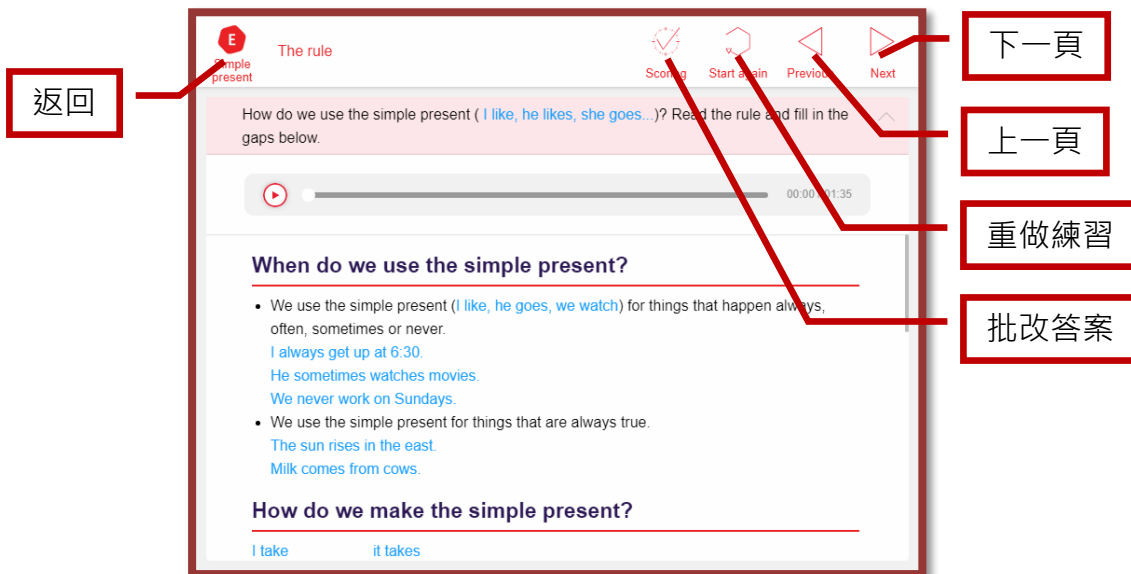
返回

E
Simple present

The rule

Scoring

Start again

Previous

Next

下一頁

上一頁

重做練習

批改答案

How do we use the simple present ( I like, he likes, she goes...)? Read the rule and fill in the gaps below.

00:00 / 01:35

When do we use the simple present?

- We use the simple present (I like, he goes, we watch) for things that happen always, often, sometimes or never.
I always get up at 6:30.
He sometimes watches movies.
We never work on Sundays.
- We use the simple present for things that are always true.
The sun rises in the east.
Milk comes from cows.

How do we make the simple present?

I take it takes